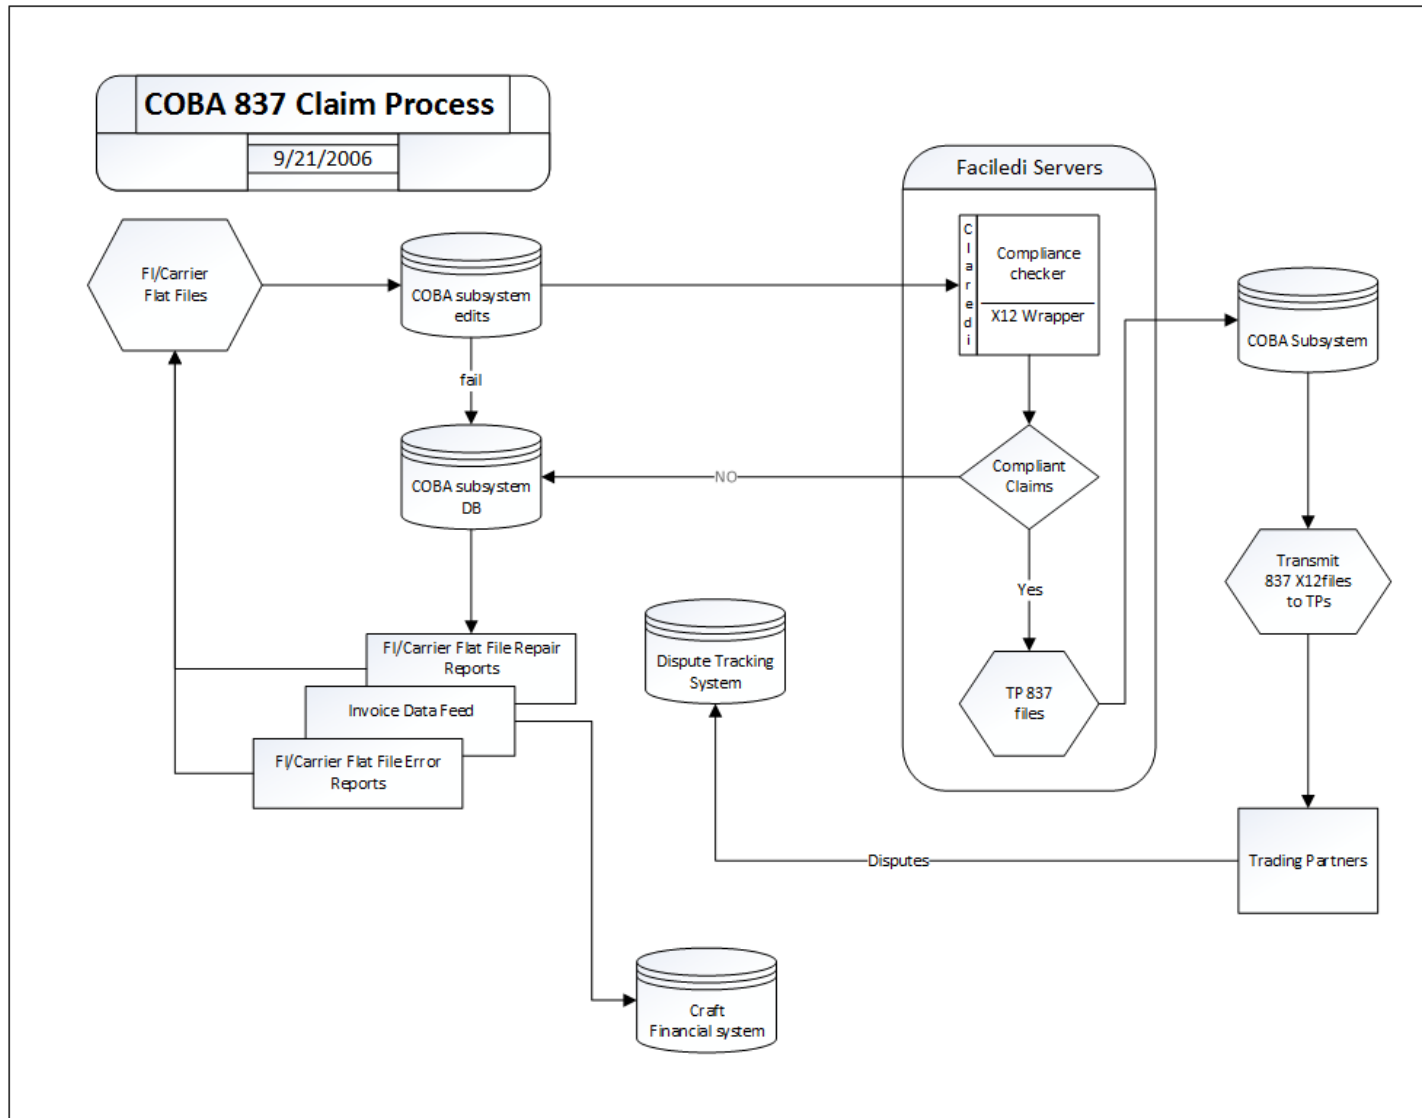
COBA 837 Claim Process

9/21/2006

Faciledi Servers

FI/Carrier Flat Files

COBA subsystem edits

Claredi

Compliance checker

X12 Wrapper

COBA Subsystem

fail

COBA subsystem DB

NO

Compliant Claims

Transmit 837 X12files to TPs

Yes

Dispute Tracking System

TP 837 files

FI/Carrier Flat File Repair Reports

Invoice Data Feed

FI/Carrier Flat File Error Reports

Disputes

Trading Partners

Craft Financial system